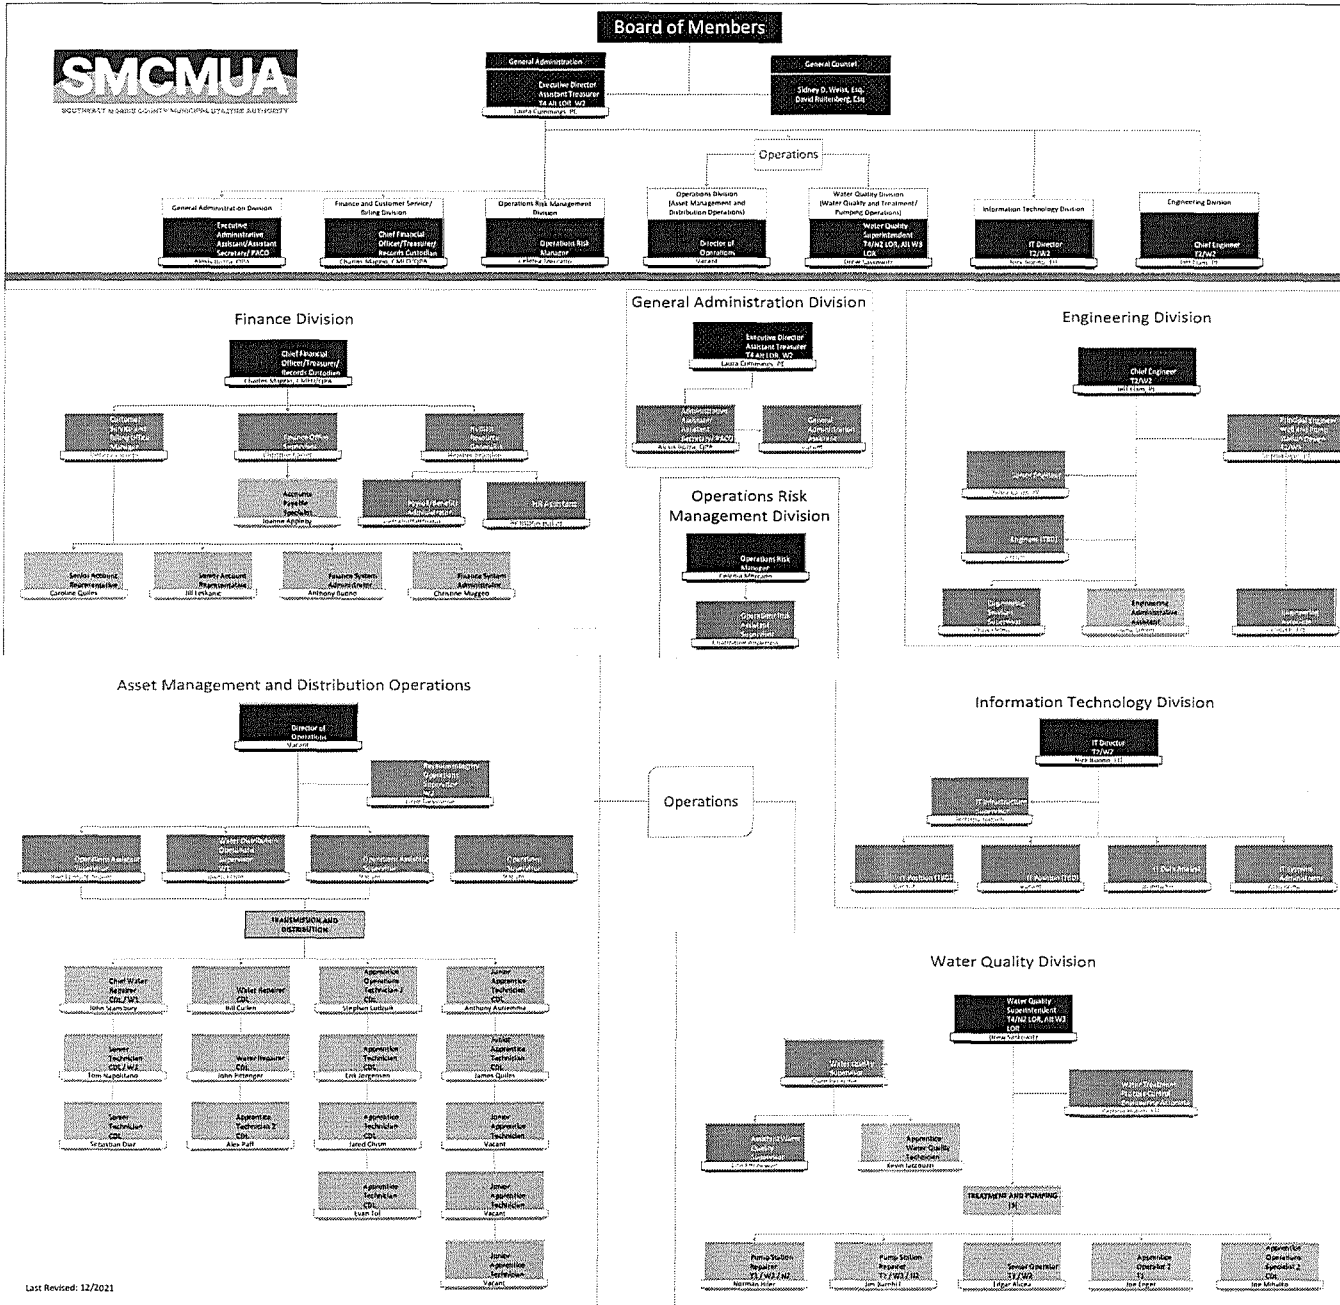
Board of Members

SMCMUA
SOUTHEAST MORRIS COUNTY MUNICIPAL UTILITIES AUTHORITY

General Administration
Executive Director
Assistant Treasurer
T4 All LOR, W2
Laura Cummings, PE

General Counsel
Sidney D. Weiss, Esq.
David Ruitenberg, Esq.

Operations

General Administration Division
Executive Administrative Assistant/Assistant Secretary/ PACO
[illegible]

Finance and Customer Service/ Billing Division
Chief Financial Officer/Treasurer/ Records Custodian
Charles Mapes, CMFO/CPA

Operations Risk Management Division
Operations Risk Manager
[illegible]

Operations Division (Asset Management and Distribution Operations)
Director of Operations
Vacant

Water Quality Division (Water Quality and Treatment/ Pumping Operations)
Water Quality Superintendent T4/N2 LOR, All W3 LOR
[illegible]

Information Technology Division
IT Director T2/W2
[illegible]

Engineering Division
Chief Engineer T2/W2
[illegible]

Finance Division

Chief Financial Officer/Treasurer/ Records Custodian
Charles Mapes, CMFO/CPA

Customer Service and Billing Office Manager
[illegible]

Finance Office Supervisor
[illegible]

Human Resources Generalist
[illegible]

Accounts Payable Specialist
Joanne Appleby

Payroll/Benefits Administrator
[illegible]

HR Assistant
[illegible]

Senior Account Representative
Caroline Quiles

Senior Account Representative
Jill Leskanic

Finance System Administrator
Anthony Bueno

Finance System Administrator
Christine Muggeo

General Administration Division

Executive Director
Assistant Treasurer
T4 All LOR, W2
Laura Cummings, PE

Administrative Assistant/ Assistant Secretary/ PACO
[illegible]

General Administration Assistant
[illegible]

Operations Risk Management Division

Operations Risk Manager
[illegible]

Operations Risk Assistant Supervisor
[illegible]

Engineering Division

Chief Engineer T2/W2
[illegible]

Principal Engineer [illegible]
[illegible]

Senior Engineer
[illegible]

Engineer (TBD)
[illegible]

Engineering Senior Supervisor
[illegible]

Engineering Administrative Assistant
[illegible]

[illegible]
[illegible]

Asset Management and Distribution Operations

Director of Operations
Vacant

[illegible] Operations Supervisor
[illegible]

Operations Assistant
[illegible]

Water Distribution Operations Supervisor
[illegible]

Operations Analytic Supervisor
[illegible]

Operations Supervisor
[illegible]

TRANSMISSION AND DISTRIBUTION

Chief Water Repairer CDL/W1
John Stansbury

Water Repairer CDL
Bill Curlen

Apprentice Operations Technician 2 CDL
Stephen Lutgolk

Junior Apprentice Technician CDL
Anthony Autorino

Senior Technician CDL/W2
Tom Napolitano

Water Repairer CDL
John Pittenger

Apprentice Technician CDL
Erik Jorgensen

Junior Apprentice Technician CDL
James Quiles

Senior Technician CDL
Sebastian Diaz

Apprentice Technician 2 CDL
Alex Paff

Apprentice Technician CDL
Jared Chism

Junior Apprentice Technician
Vacant

Apprentice Technician CDL
Evan Tol

Junior Apprentice Technician
Vacant

Junior Apprentice Technician
Vacant

Operations

Information Technology Division

IT Director T2/W2
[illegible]

IT Infrastructure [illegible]
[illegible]

IT Assistant (TBD)
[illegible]

IT Assistant (TBD)
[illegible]

IT Data Analyst
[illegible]

IT Systems Administrator
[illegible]

Water Quality Division

Water Quality Superintendent T4/N2 LOR, All W3 LOR
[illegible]

Water Quality Supervisor
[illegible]

Water Treatment Process Control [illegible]
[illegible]

Assistant Water Quality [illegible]
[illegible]

Apprentice Water Quality Technician
Kevin Iatzoulin

TREATMENT AND PUMPING T4

Pump Station Repairer T3/W2/N2
Norman Hiler

Pump Station Repairer T2/W3/N2
Jim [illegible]

Senior Operator T3/W2
Edgar Alicea

Apprentice Operator 2 T1
Joe Ergler

Apprentice Operations Specialist 2 CDL
Joe Minuto

Last Revised: 12/2021